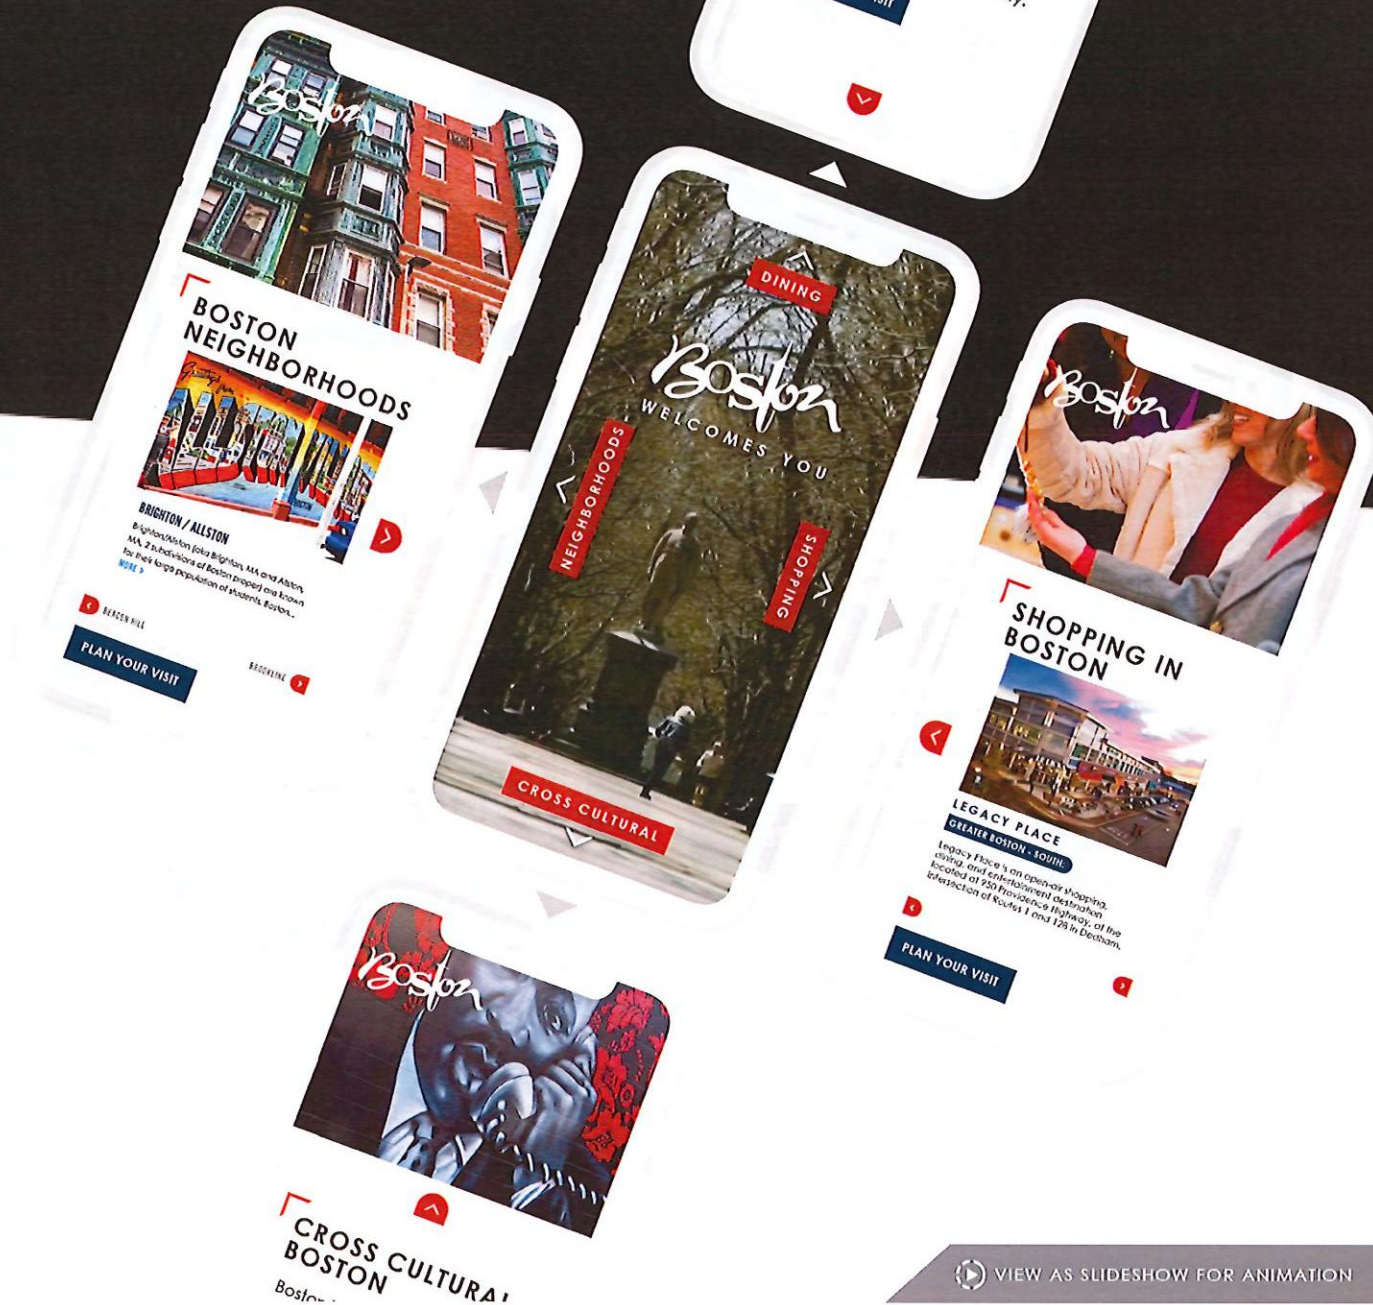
Boston

BOSTON NEIGHBORHOODS

BRIGHTON / ALLSTON

Brighton/Allston (aka Brighton, MA and Allston, MA, 2 subdivisions of Boston proper) are known for their large population of students. Boston...

MORE >

BEACON HILL

PLAN YOUR VISIT

BROOKLINE

DINING

Boston

WELCOMES YOU

NEIGHBORHOODS

SHOPPING

CROSS CULTURAL

Boston

SHOPPING IN BOSTON

LEGACY PLACE

GREATER BOSTON - SOUTH

Legacy Place is an open-air shopping, dining, and entertainment destination located at 950 Providence Highway, at the intersection of Routes 1 and 128 in Dedham.

PLAN YOUR VISIT

Boston

CROSS CULTURAL BOSTON

Boston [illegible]

VIEW AS SLIDESHOW FOR ANIMATION